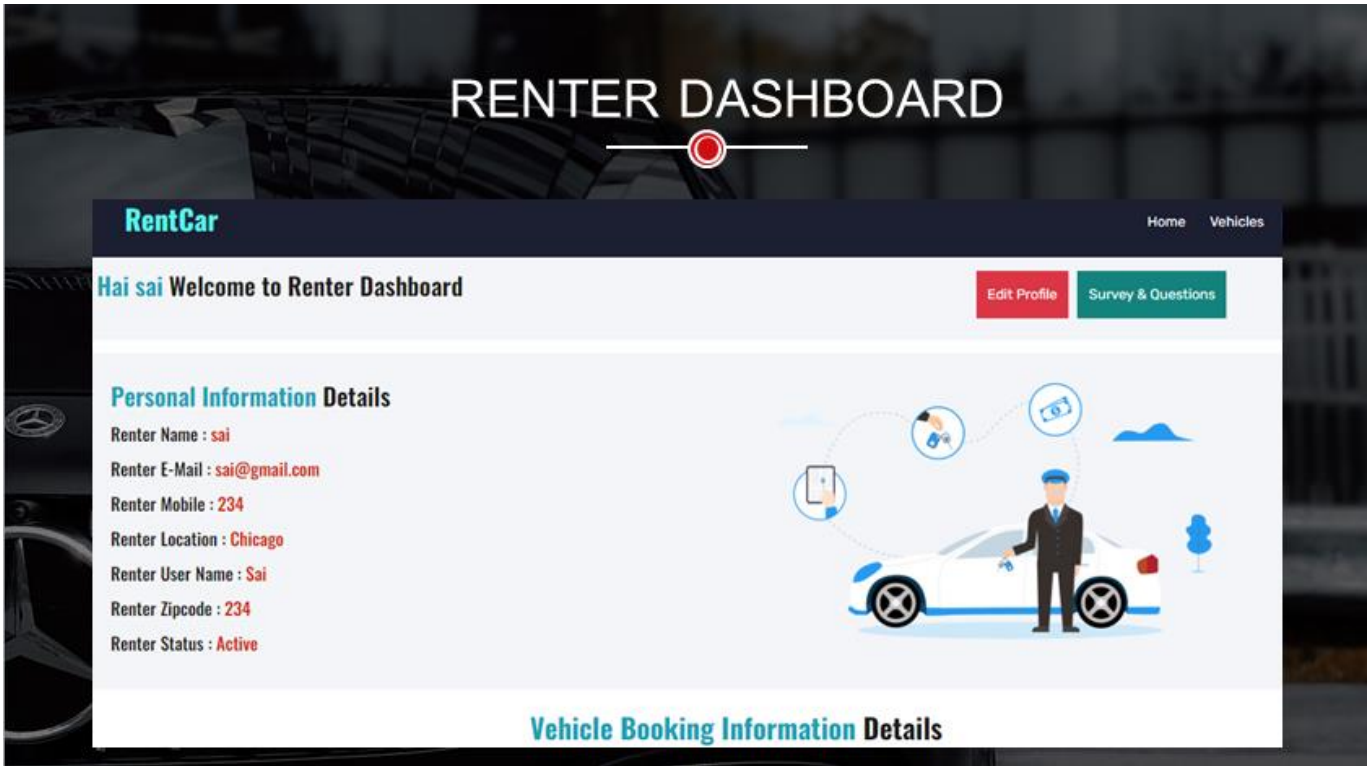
RENTER DASHBOARD

RentCar

Home Vehicles

Hai sai Welcome to Renter Dashboard

Edit Profile

Survey & Questions

Personal Information Details

Renter Name : sai

Renter E-Mail : sai@gmail.com

Renter Mobile : 234

Renter Location : Chicago

Renter User Name : Sai

Renter Zipcode : 234

Renter Status : Active

Vehicle Booking Information Details